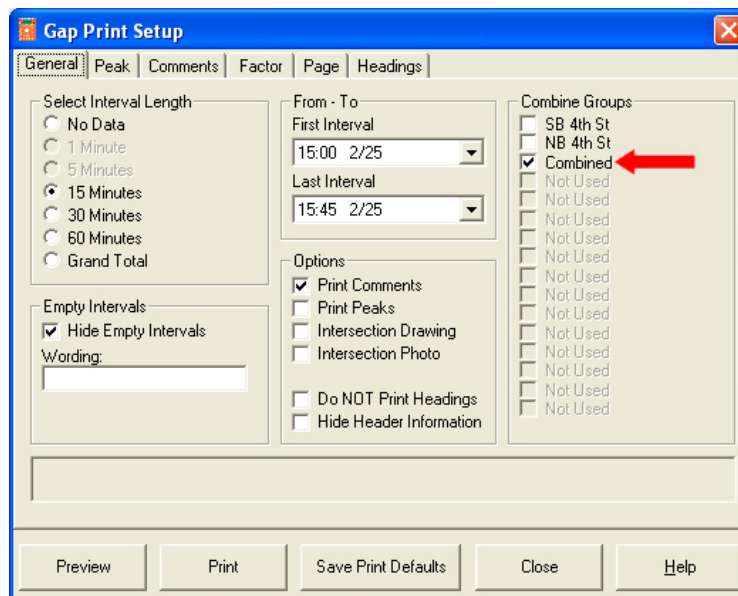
Gap Print Setup

General | Peak | Comments | Factor | Page | Headings

Select Interval Length
No Data
1 Minute
5 Minutes
15 Minutes
30 Minutes
60 Minutes
Grand Total

Empty Intervals
Hide Empty Intervals
Wording:

From - To
First Interval
15:00 2/25
Last Interval
15:45 2/25

Options
Print Comments
Print Peaks
Intersection Drawing
Intersection Photo

Do NOT Print Headings
Hide Header Information

Combine Groups
SB 4th St
NB 4th St
Combined
Not Used
Not Used
Not Used
Not Used
Not Used
Not Used
Not Used
Not Used
Not Used
Not Used
Not Used
Not Used
Not Used

Preview | Print | Save Print Defaults | Close | Help